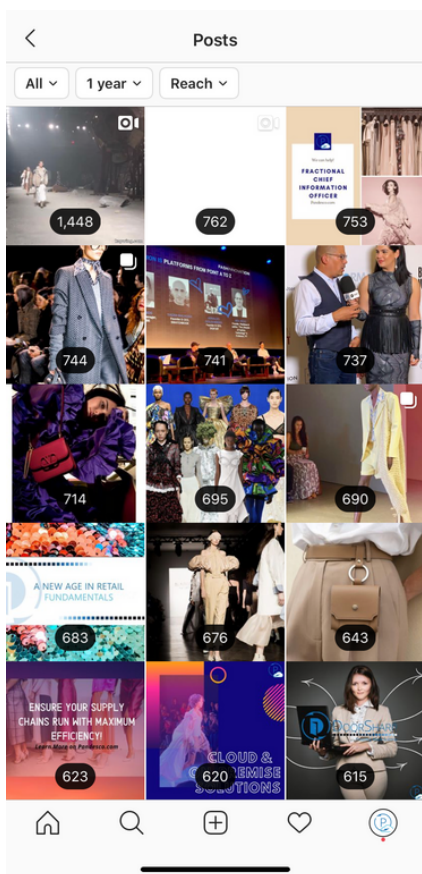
Posts

All
1 year
Reach

1,448

762

We can help!
FRACTIONAL CHIEF INFORMATION OFFICER

753

744

PLATFORMS FROM POINT A TO Z

741

737

714

695

690

A NEW AGE IN RETAIL FUNDAMENTALS

683

676

643

ENSURE YOUR SUPPLY CHAINS RUN WITH MAXIMUM EFFICIENCY!
Learn More on Pandoxco.com

623

CLOUD & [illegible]EMISE SOLUTIONS

620

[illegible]DOORSHARE

615